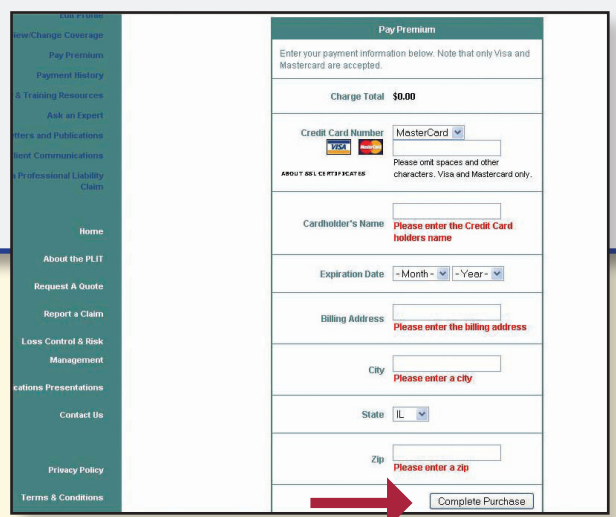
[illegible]
iew/Change Coverage
Pay Premium
Payment History
& Training Resources
Ask an Expert
tters and Publications
lient Communications
a Professional Liability Claim

Home
About the PLIT
Request A Quote
Report a Claim
Loss Control & Risk Management
cations Presentations
Contact Us

Privacy Policy
Terms & Conditions

Pay Premium

Enter your payment information below. Note that only Visa and Mastercard are accepted.

| | |
|---|---|
| Charge Total | $0.00 |
| Credit Card Number VISA MasterCard ABOUT SSL CERTIFICATES | MasterCard Please omit spaces and other characters. Visa and Mastercard only. |
| Cardholder's Name | Please enter the Credit Card holders name |
| Expiration Date | - Month - - Year - |
| Billing Address | Please enter the billing address |
| City | Please enter a city |
| State | IL |
| Zip | Please enter a zip |
| | Complete Purchase |